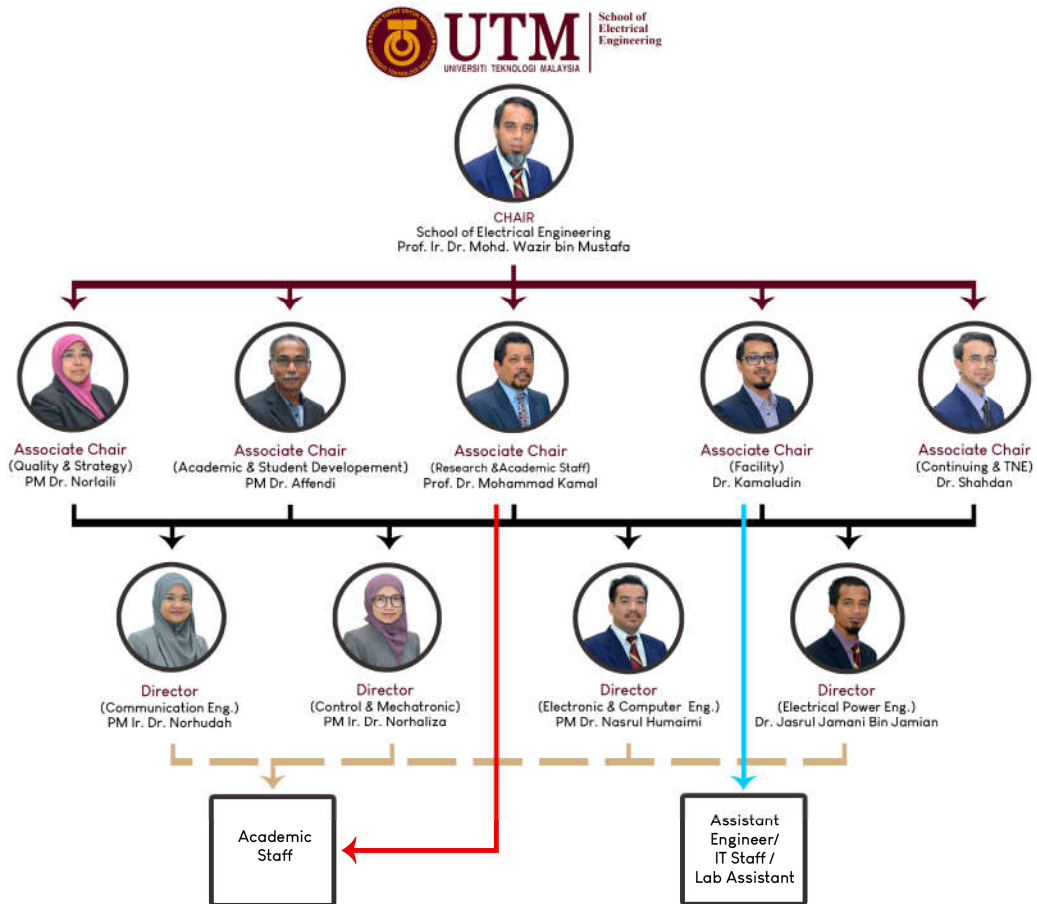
UTM
UNIVERSITI TEKNOLOGI MALAYSIA
School of Electrical Engineering

CHAIR
School of Electrical Engineering
Prof. Ir. Dr. Mohd. Wazir bin Mustafa

Associate Chair
(Quality & Strategy)
PM Dr. Norlaili

Associate Chair
(Academic & Student Developement)
PM Dr. Affendi

Associate Chair
(Research &Academic Staff)
Prof. Dr. Mohammad Kamal

Associate Chair
(Facility)
Dr. Kamaludin

Associate Chair
(Continuing & TNE)
Dr. Shahdan

Director
(Communication Eng.)
PM Ir. Dr. Norhudah

Director
(Control & Mechatronic)
PM Ir. Dr. Norhaliza

Director
(Electronic & Computer Eng.)
PM Dr. Nasrul Humaimi

Director
(Electrical Power Eng.)
Dr. Jasrul Jamani Bin Jamian

Academic Staff

Assistant Engineer/ IT Staff / Lab Assistant